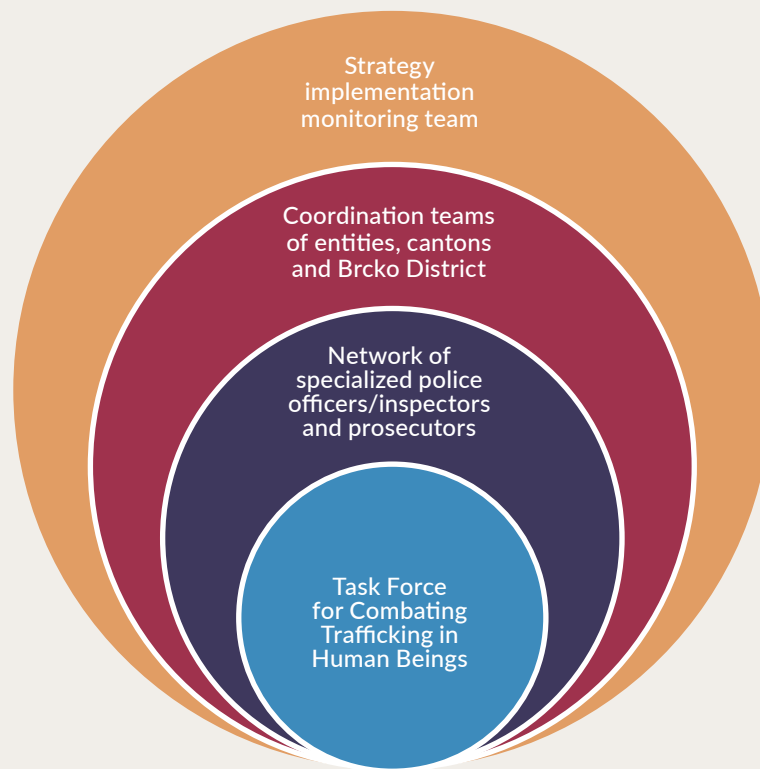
Strategy implementation monitoring team

Coordination teams of entities, cantons and Brcko District

Network of specialized police officers/inspectors and prosecutors

Task Force for Combating Trafficking in Human Beings